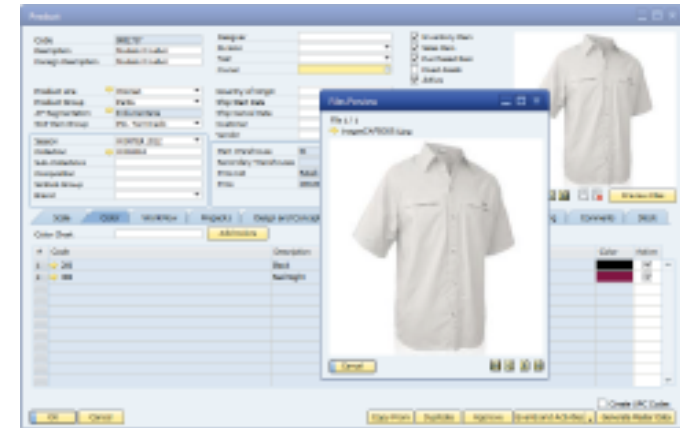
Product

Code
Description
Foreign Description

Designer

Inventory Item
Sales Item
Purchased Item
Fixed Assets
Active

Product Line
Product Group

Country of Origin

Season
Collection
Sub-Collection
Composition
Brand

Main Warehouse
Secondary Warehouse
Price List
Price

File Preview

Preview Files

Sizes
Colors
Workflow
Projects
Comments
Stock

Color Chart
Add Colors

#
Code
Description
Color
Active

1
Black
2

Cancel

Create UPC Codes

OK
Cancel
Duplicate
Approve
Generate Model Data